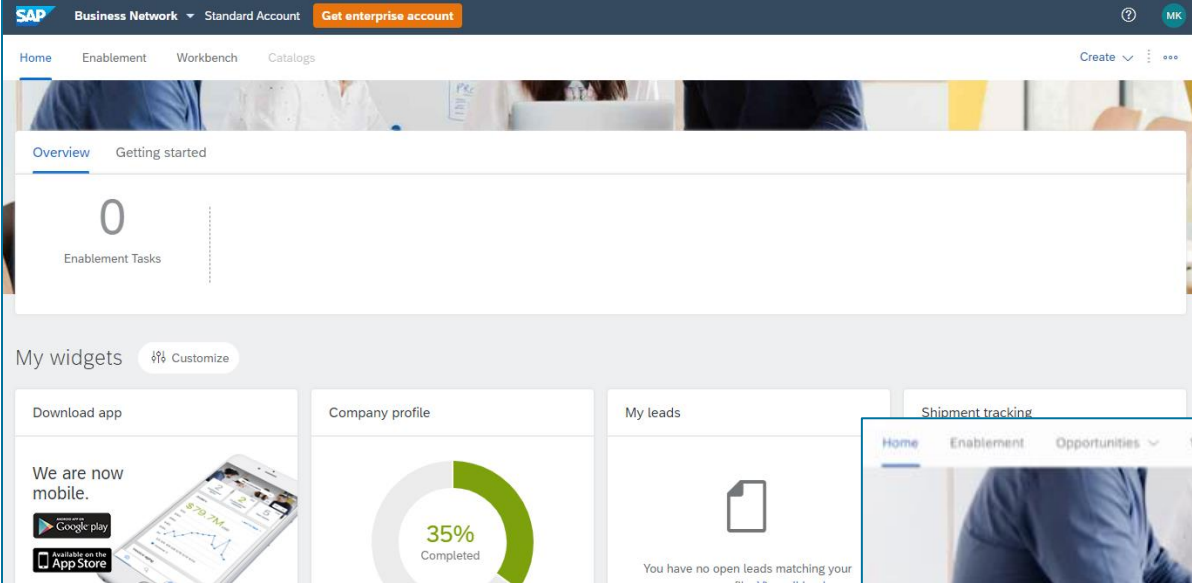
SAP Business Network Standard Account Get enterprise account

MK

Home Enablement Workbench Catalogs

Create

Overview Getting started

0
Enablement Tasks

My widgets Customize

Download app

We are now mobile.

GET IT ON Google play

Available on the App Store

$79.7M

Company profile

35%
Completed

My leads

You have no open leads matching your

Shipment tracking

Home Enablement Opportunities